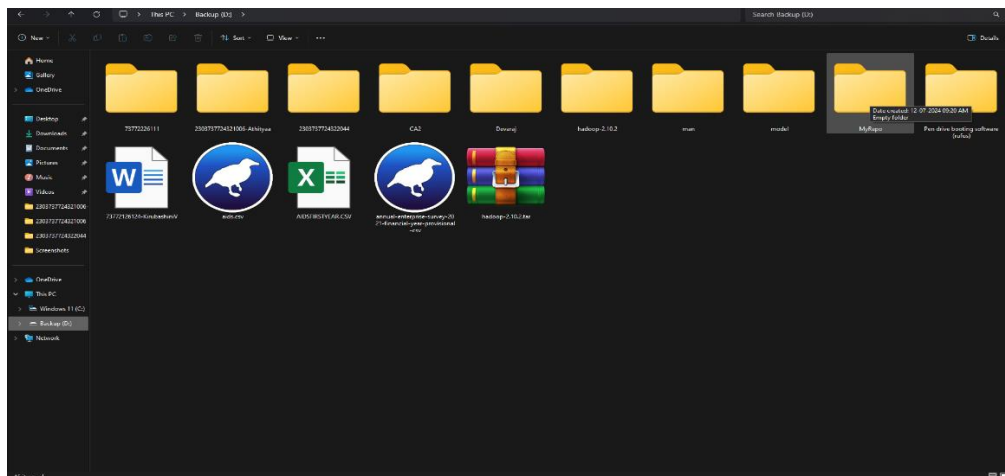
This PC > Backup (D:) >

Search Backup (D:)

New Sort View ...

Details

Home
Gallery
OneDrive

Desktop
Downloads
Documents
Pictures
Music
Videos
2303737724321006
2303737724321006
2303737724322044
Screenshots

OneDrive
This PC
Windows 11 (C:)
Backup (D:)
Network

73772226111
2303737724321006-Athityaa
2303737724322044
CA2
Devaraj
hadoop-2.10.2
man
model
MyRepo
Pen drive booking software (rufus)

Date created: 12-07-2024 09:20 AM
Empty folder

73772126129-KirubashiniV
aids.csv
AIDSFIRSTYEAR.CSV
annual-enterprise-survey-2021-financial-year-provisional-csv
hadoop-2.10.2.tar